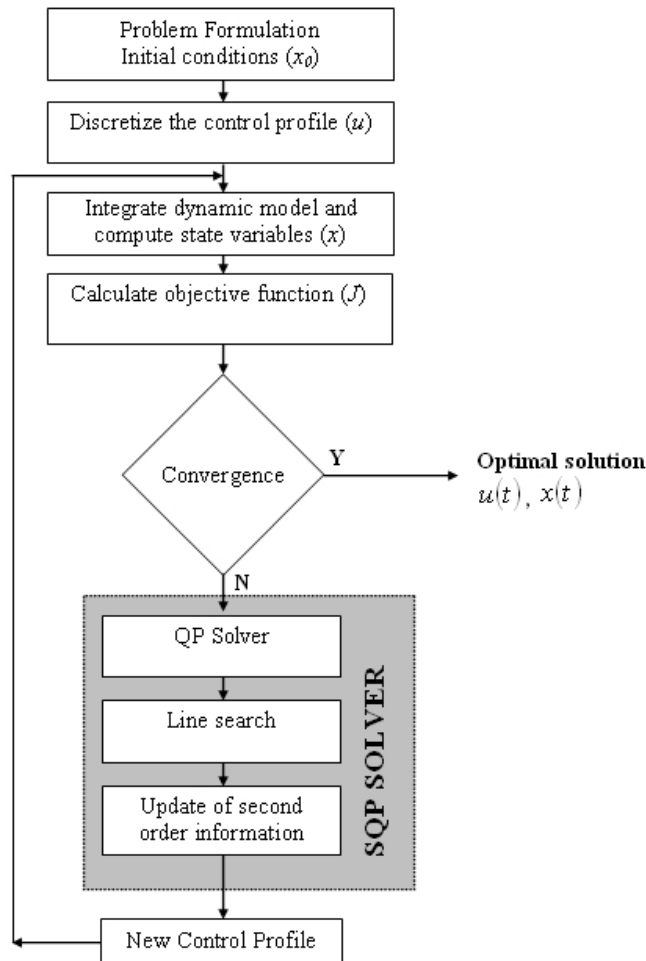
Problem Formulation
Initial conditions ($x_0$)

Discretize the control profile ($u$)

Integrate dynamic model and compute state variables ($x$)

Calculate objective function ($J$)

Convergence

Y

Optimal solution
$u(t)$, $x(t)$

N

QP Solver

Line search

Update of second order information

SQP SOLVER

New Control Profile